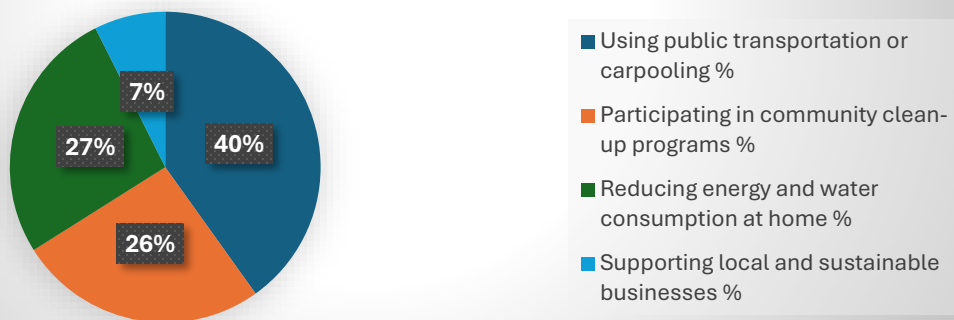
7%

40%

27%

26%

Using public transportation or carpooling %

Participating in community clean-up programs %

Reducing energy and water consumption at home %

Supporting local and sustainable businesses %